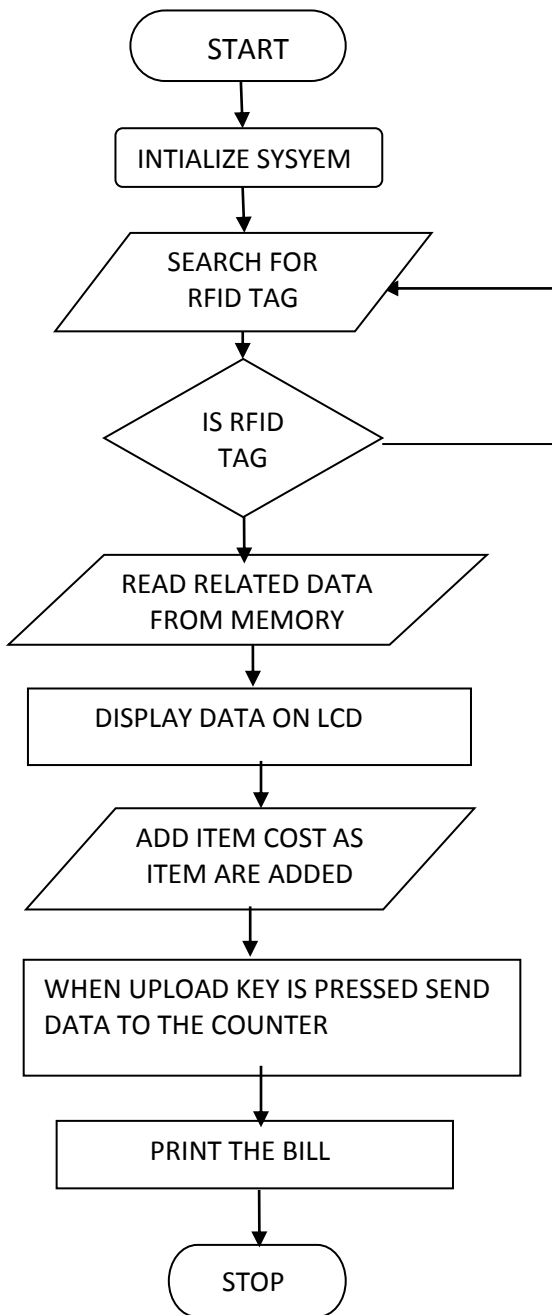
START

INTIALIZE SYSYEM

SEARCH FOR RFID TAG

IS RFID TAG

READ RELATED DATA FROM MEMORY

DISPLAY DATA ON LCD

ADD ITEM COST AS ITEM ARE ADDED

WHEN UPLOAD KEY IS PRESSED SEND DATA TO THE COUNTER

PRINT THE BILL

STOP